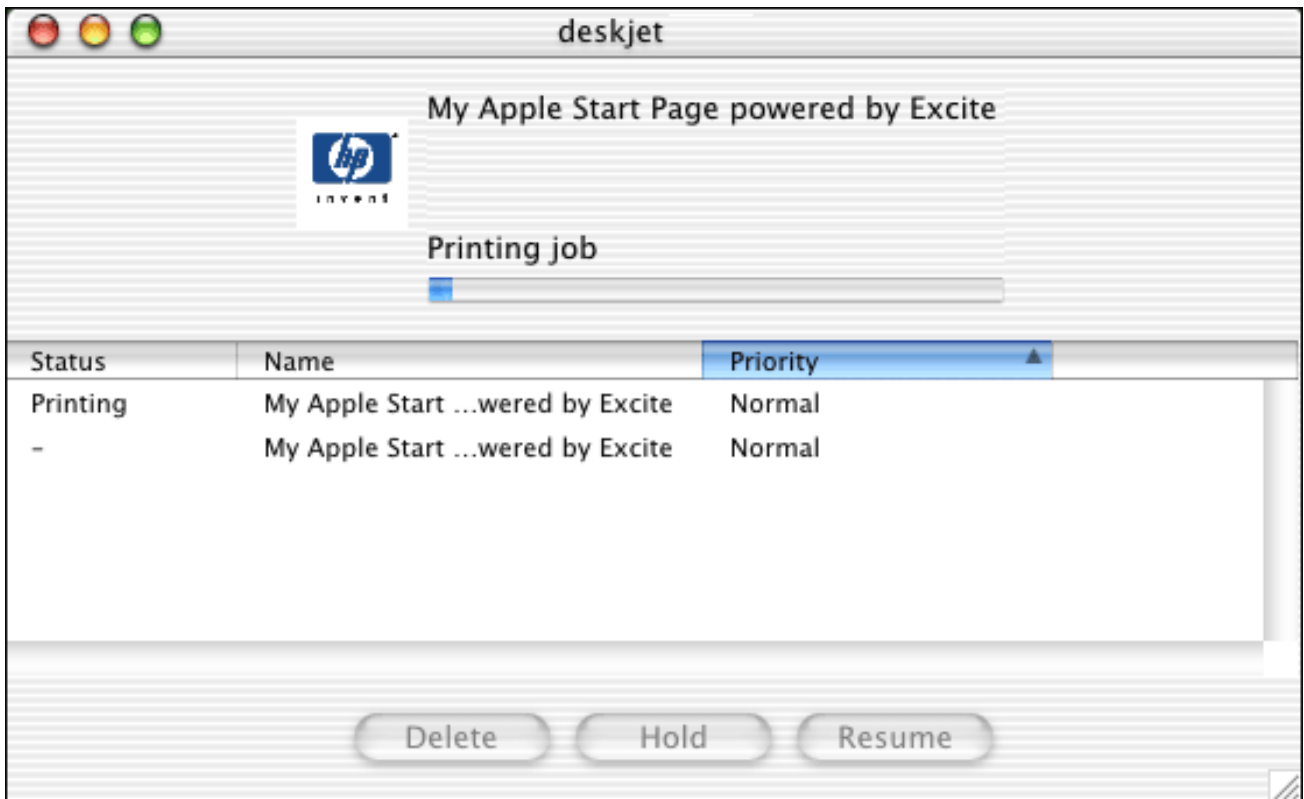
deskjet

hp
invent

My Apple Start Page powered by Excite

Printing job

| Status | Name | Priority |
|---|---|---|
| Printing | My Apple Start ...wered by Excite | Normal |
| - | My Apple Start ...wered by Excite | Normal |

Delete Hold Resume